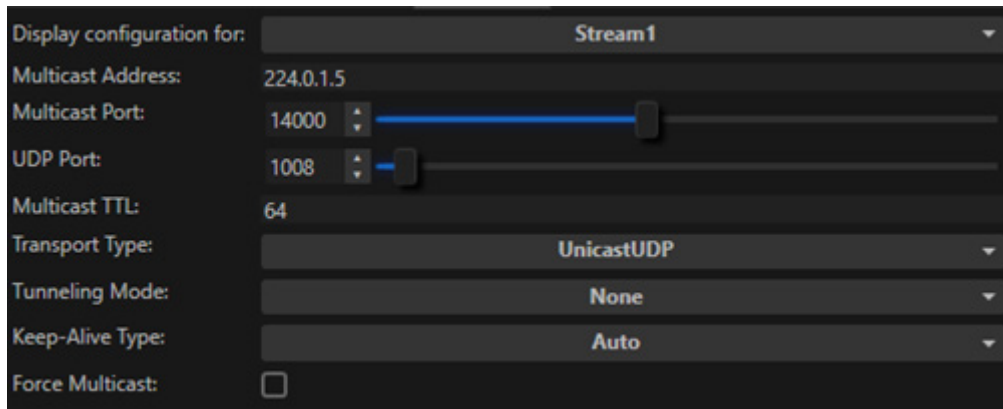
| | |
|---|---|
| Display configuration for: | Stream1 |
| Multicast Address: | 224.0.1.5 |
| Multicast Port: | 14000 |
| UDP Port: | 1008 |
| Multicast TTL: | 64 |
| Transport Type: | UnicastUDP |
| Tunneling Mode: | None |
| Keep-Alive Type: | Auto |
| Force Multicast: | |